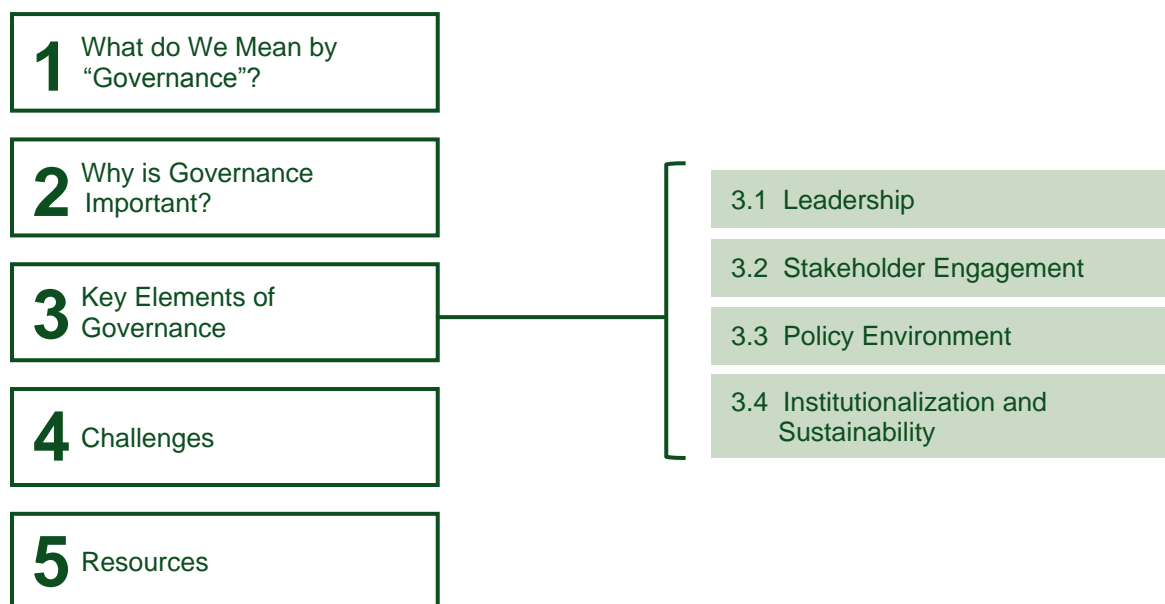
1 What do We Mean by "Governance"?

2 Why is Governance Important?

3 Key Elements of Governance

4 Challenges

5 Resources

3.1 Leadership

3.2 Stakeholder Engagement

3.3 Policy Environment

3.4 Institutionalization and Sustainability